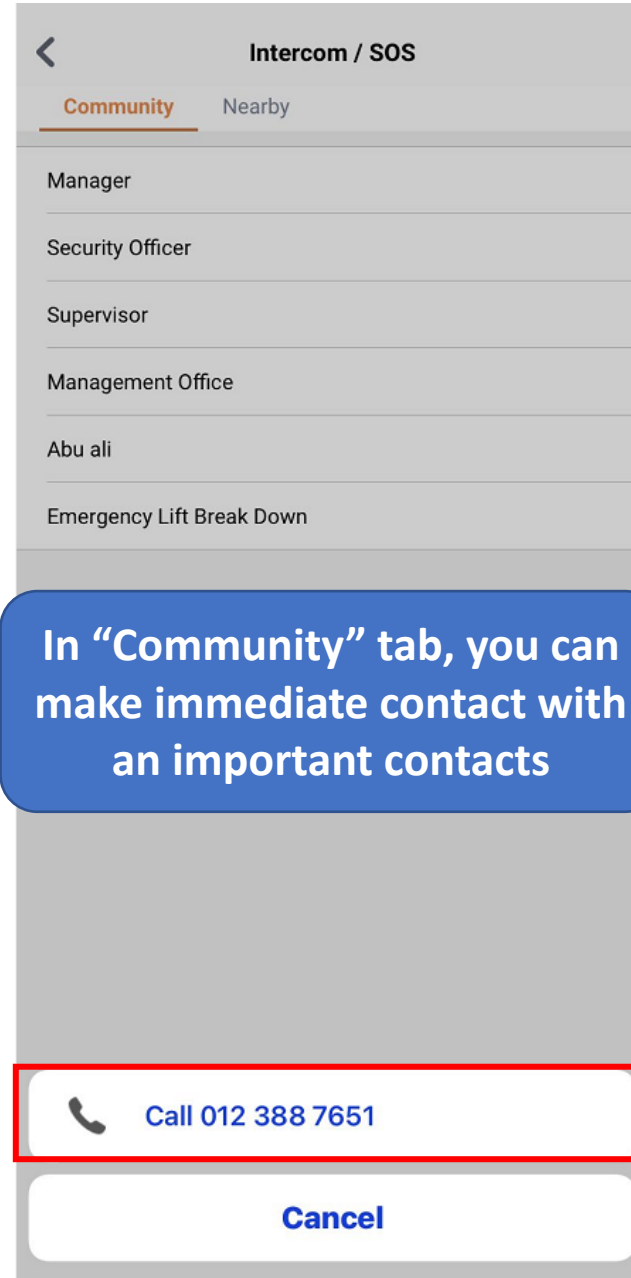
Intercom / SOS

Community

Nearby

Manager

Security Officer

Supervisor

Management Office

Abu ali

Emergency Lift Break Down

In "Community" tab, you can make immediate contact with an important contacts

Call 012 388 7651

Cancel